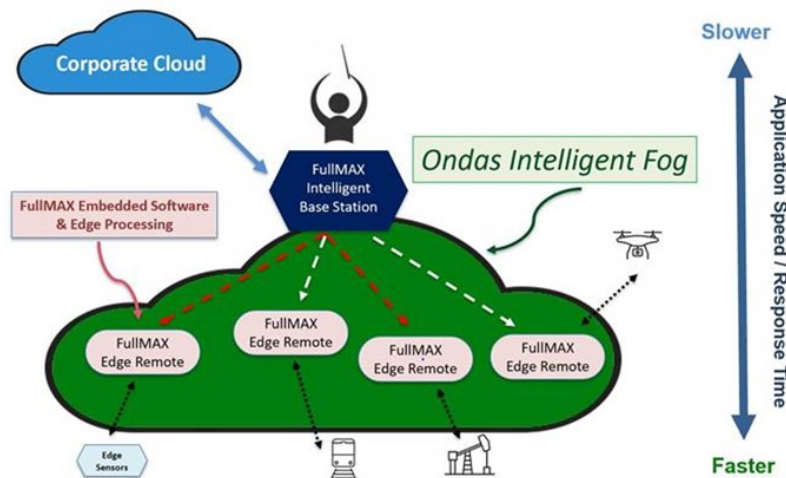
Corporate Cloud

FullMAX Intelligent Base Station

Ondas Intelligent Fog

FullMAX Embedded Software & Edge Processing

FullMAX Edge Remote

FullMAX Edge Remote

FullMAX Edge Remote

FullMAX Edge Remote

Edge Sensors

Slower

Application Speed / Response Time

Faster